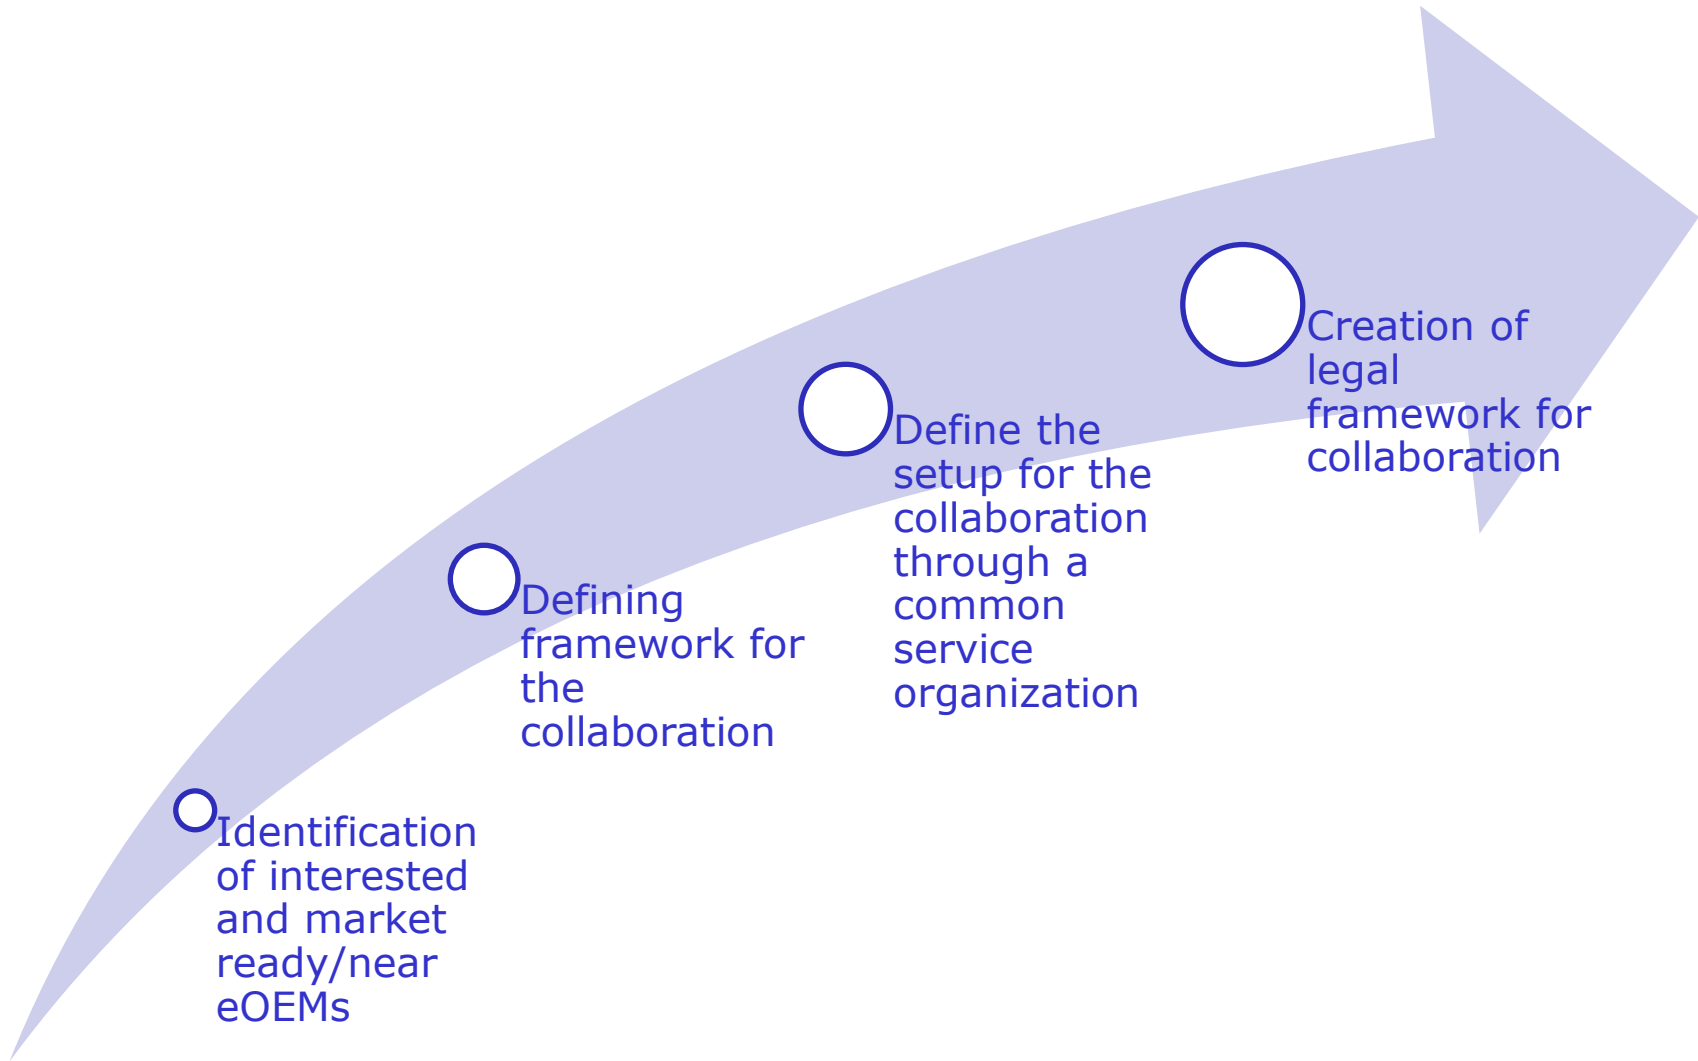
Identification of interested and market ready/near eOEMs

Defining framework for the collaboration

Define the setup for the collaboration through a common service organization

Creation of legal framework for collaboration